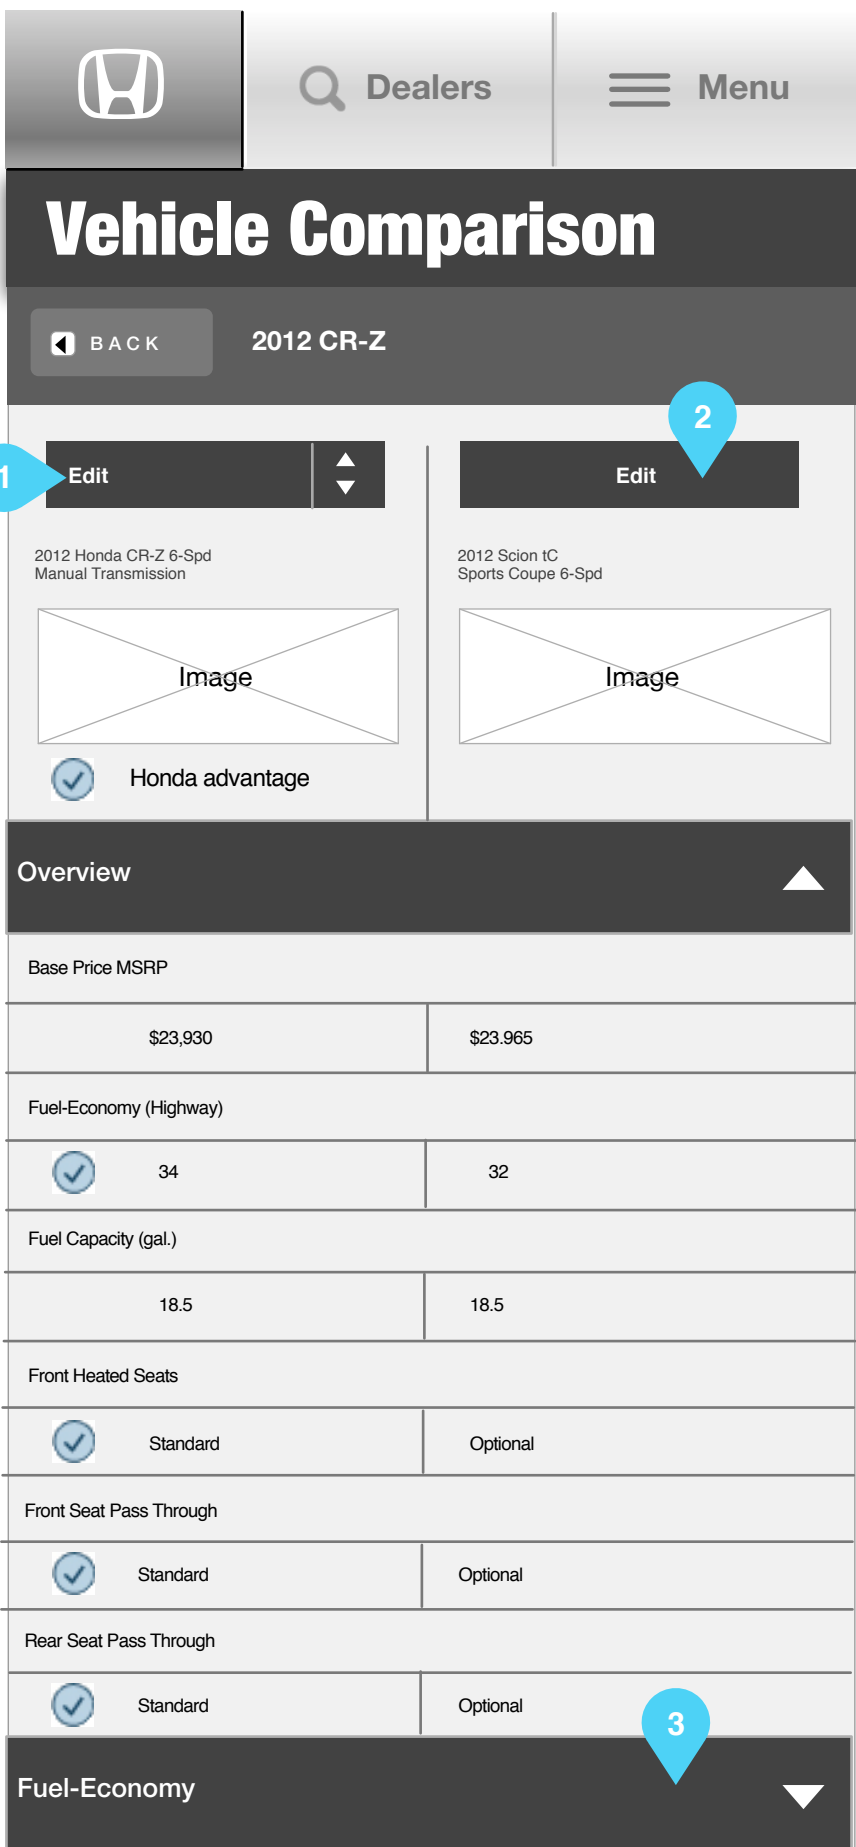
Dealers

Menu

Vehicle Comparison

BACK

2012 CR-Z

1

Edit

2

Edit

2012 Honda CR-Z 6-Spd Manual Transmission

2012 Scion tC Sports Coupe 6-Spd

Image

Image

Honda advantage

Overview

Base Price MSRP

| $23,930 | $23.965 |
|---|---|

Fuel-Economy (Highway)

| 34 | 32 |
|---|---|

Fuel Capacity (gal.)

| 18.5 | 18.5 |
|---|---|

Front Heated Seats

| Standard | Optional |
|---|---|

Front Seat Pass Through

| Standard | Optional |
|---|---|

Rear Seat Pass Through

| Standard | Optional |
|---|---|

3

Fuel-Economy